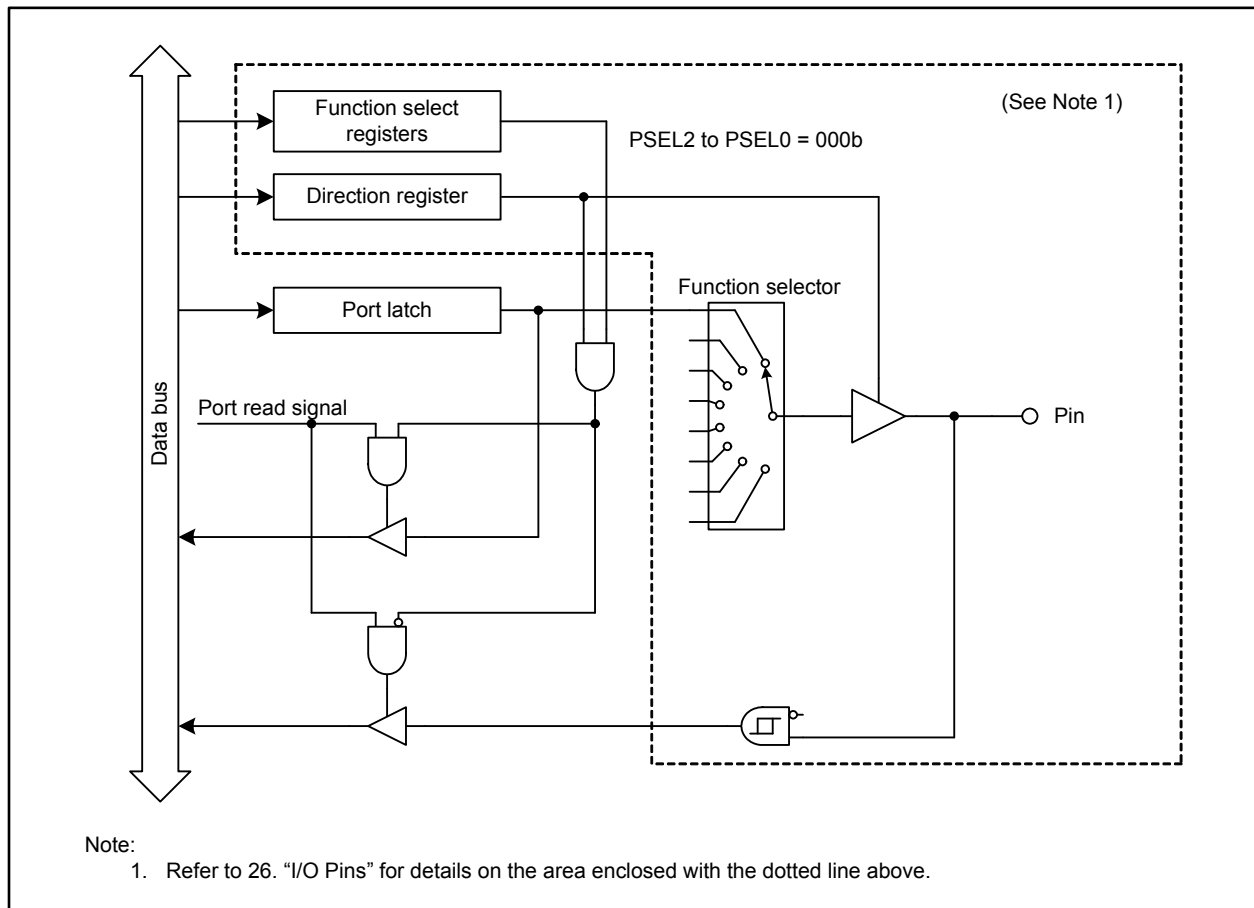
(See Note 1)

Function select registers

PSEL2 to PSEL0 = 000b

Direction register

Function selector

Port latch

Data bus

Port read signal

Pin

Note:
1. Refer to 26. "I/O Pins" for details on the area enclosed with the dotted line above.